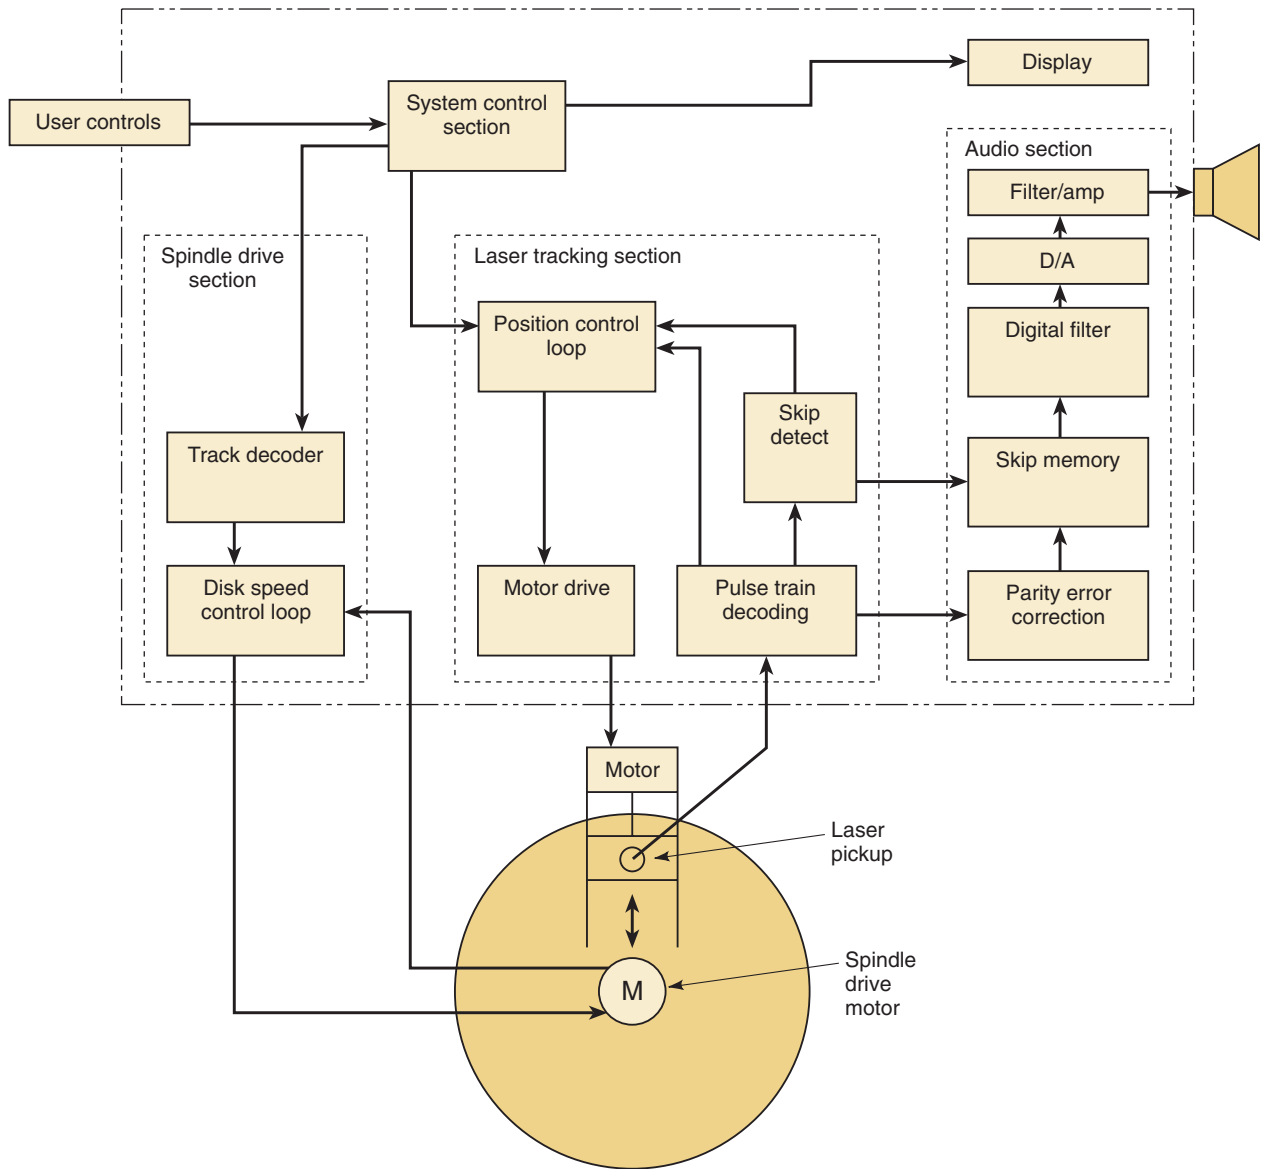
User controls

System control section

Display

Audio section

Filter/amp

D/A

Digital filter

Spindle drive section

Laser tracking section

Position control loop

Skip detect

Skip memory

Track decoder

Disk speed control loop

Motor drive

Pulse train decoding

Parity error correction

Motor

Laser pickup

M

Spindle drive motor